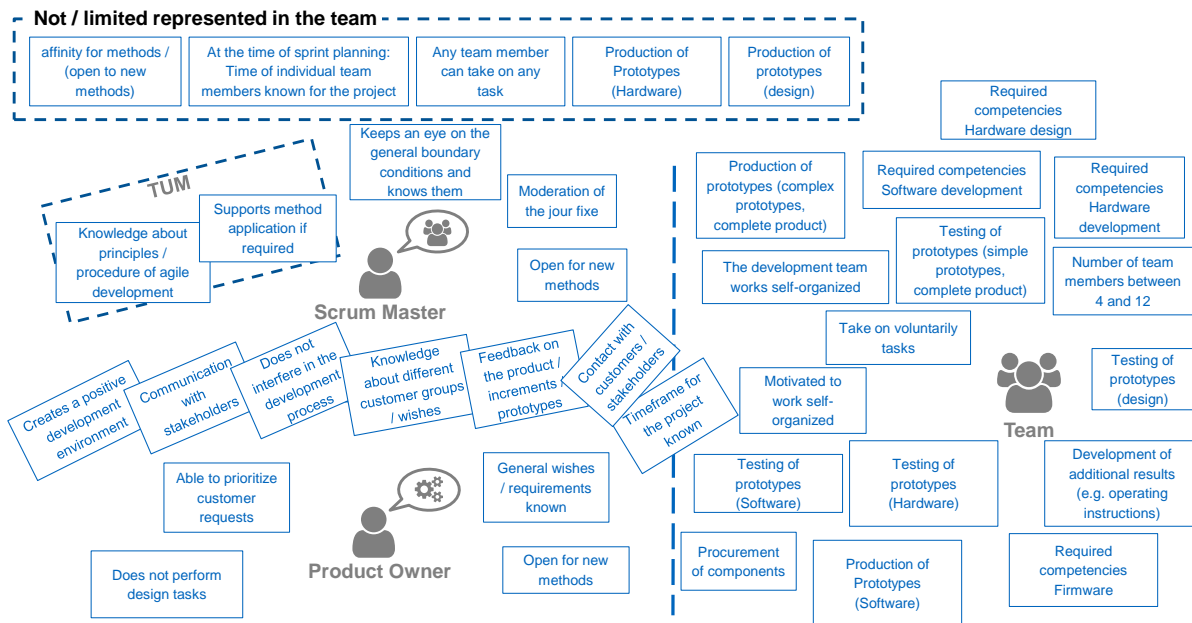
Not / limited represented in the team

affinity for methods / (open to new methods)

At the time of sprint planning: Time of individual team members known for the project

Any team member can take on any task

Production of Prototypes (Hardware)

Production of prototypes (design)

Required competencies Hardware design

TUM

Keeps an eye on the general boundary conditions and knows them

Moderation of the jour fixe

Knowledge about principles / procedure of agile development

Supports method application if required

Open for new methods

Scrum Master

Production of prototypes (complex prototypes, complete product)

Required competencies Software development

Required competencies Hardware development

Testing of prototypes (simple prototypes, complete product)

The development team works self-organized

Number of team members between 4 and 12

Take on voluntarily tasks

Testing of prototypes (design)

Team

Motivated to work self-organized

Creates a positive development environment

Communication with stakeholders

Does not interfere in the development process

Knowledge about different customer groups / wishes

Feedback on the product / increments / prototypes

Contact with customers / stakeholders

Timeframe for the project known

Able to prioritize customer requests

General wishes / requirements known

Testing of prototypes (Software)

Testing of prototypes (Hardware)

Development of additional results (e.g. operating instructions)

Product Owner

Does not perform design tasks

Open for new methods

Procurement of components

Production of Prototypes (Software)

Required competencies Firmware